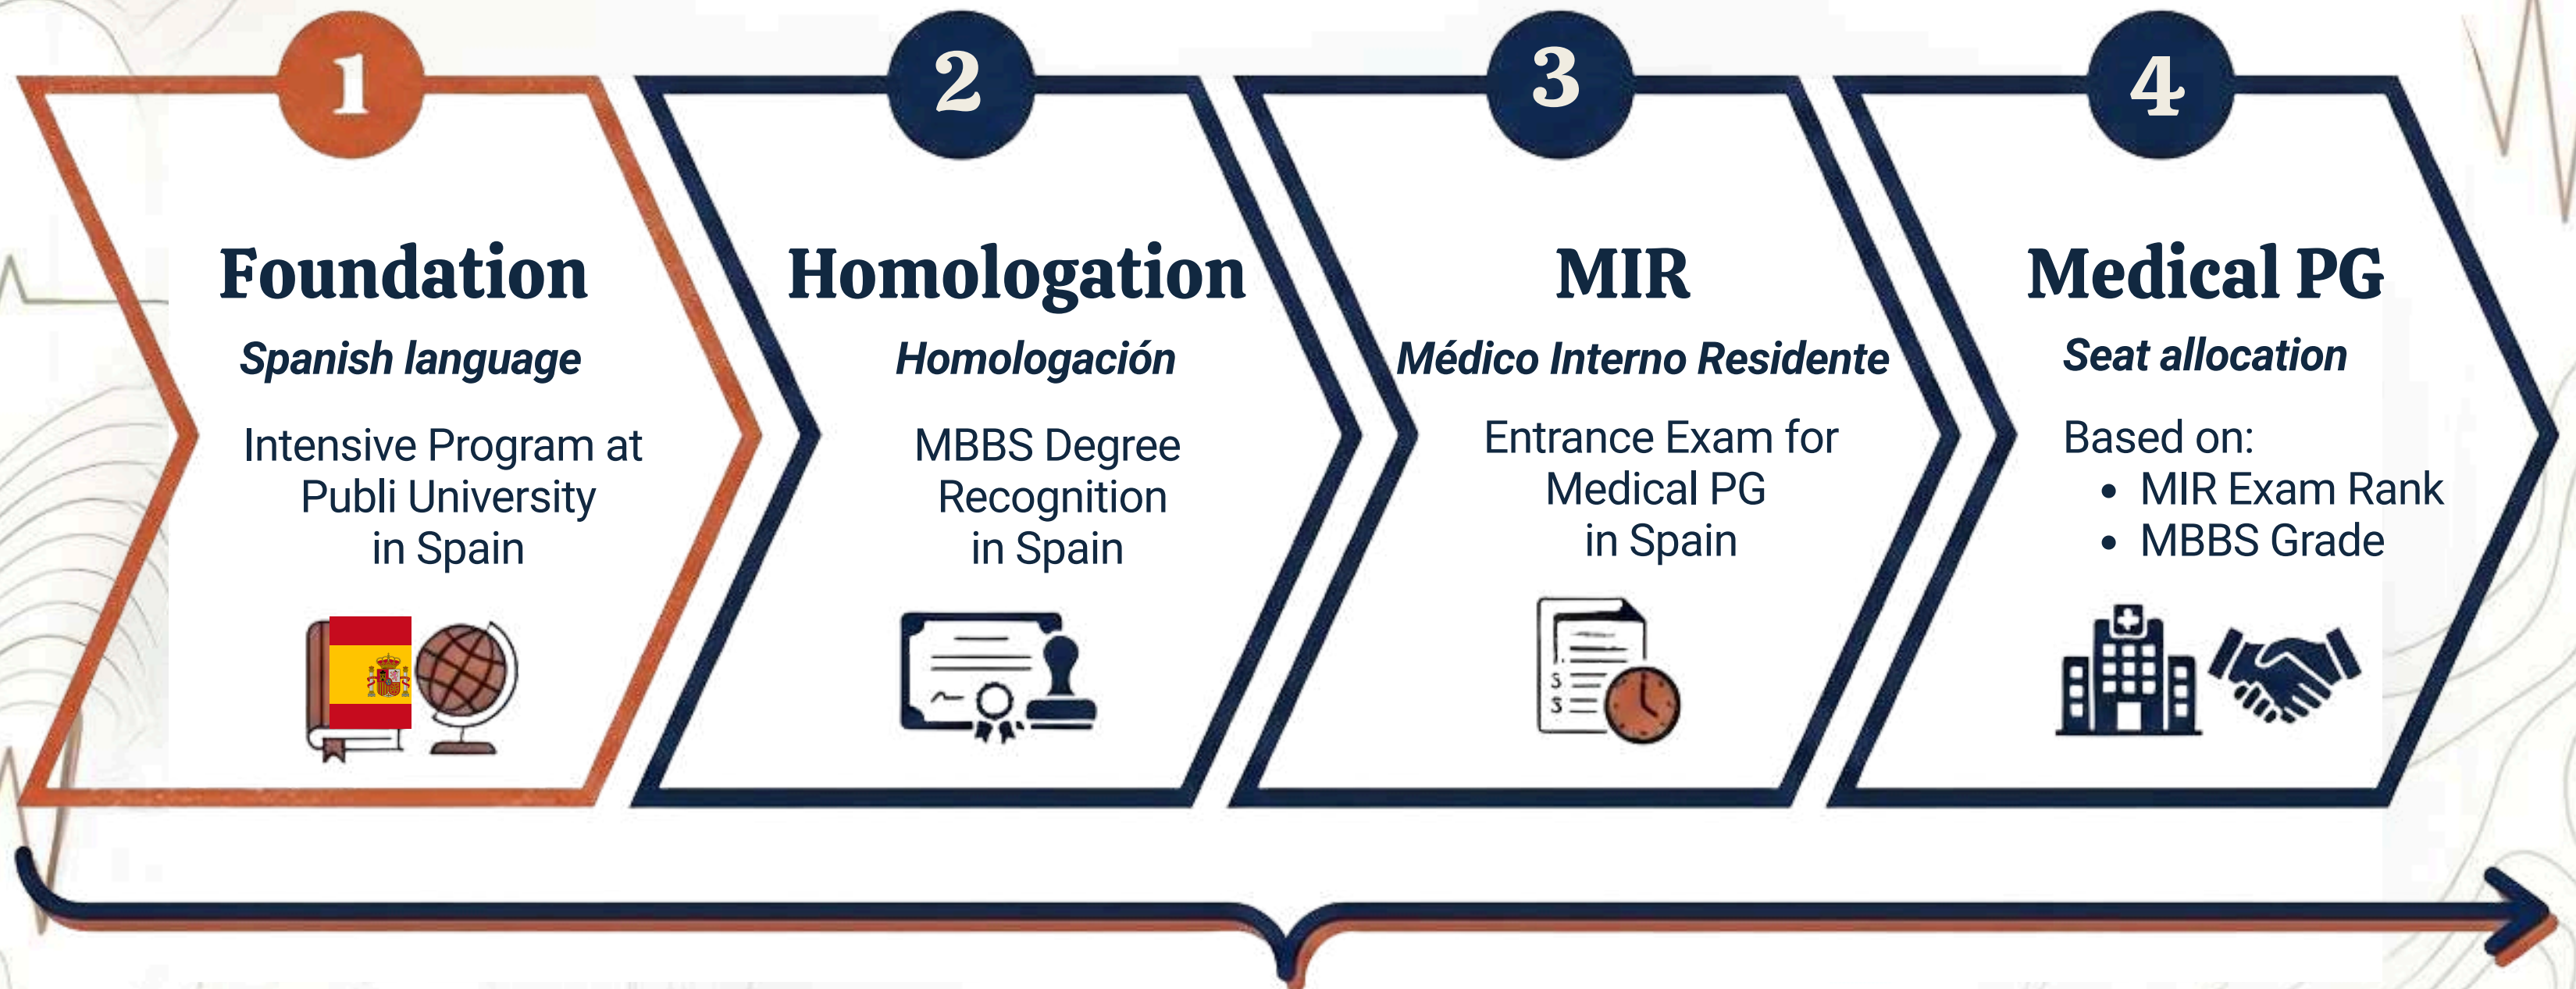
1

Foundation

Spanish language

Intensive Program at Publi University in Spain

2

Homologation

Homologación

MBBS Degree Recognition in Spain

3

MIR

Médico Interno Residente

Entrance Exam for Medical PG in Spain

4

Medical PG

Seat allocation

Based on:
• MIR Exam Rank
• MBBS Grade